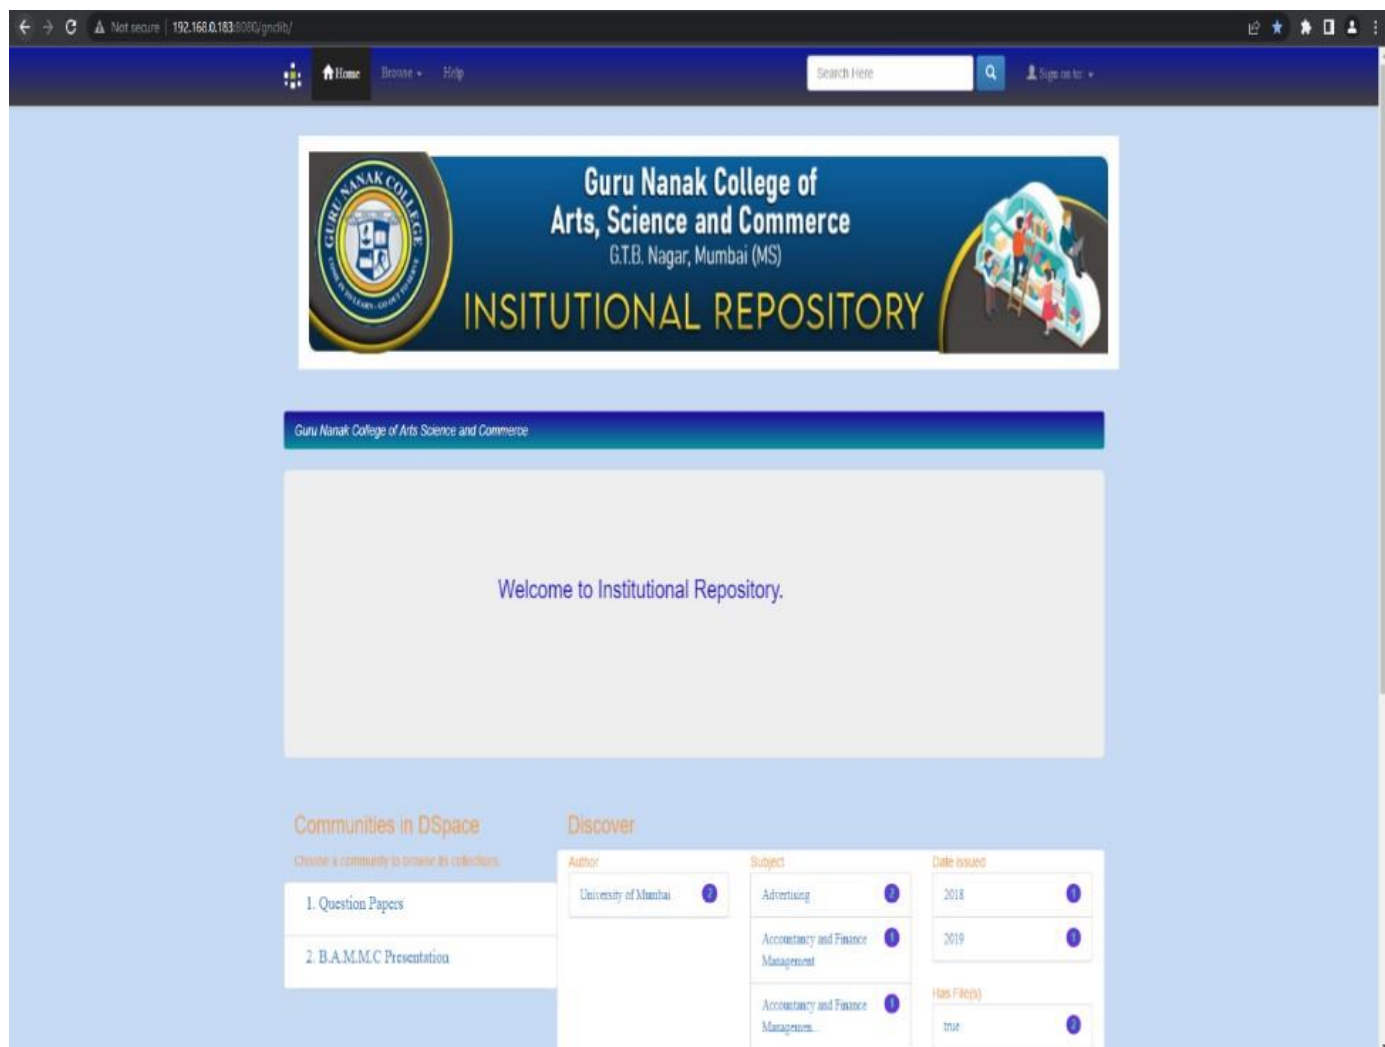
Not secure | 192.168.0.183:8080/gndib/

Home Browse Help

Search Here

Sign on to:

GURU NANAK COLLEGE

Guru Nanak College of Arts, Science and Commerce
G.T.B. Nagar, Mumbai (MS)
INSITUTIONAL REPOSITORY

Guru Nanak College of Arts Science and Commerce

Welcome to Institutional Repository.

Communities in DSpace
Choose a community to browse its collections.

1. Question Papers
2. B.A.M.M.C Presentation

Discover

Author
University of Mumbai 2

Subject
Advertising 2
Accountancy and Finance Management 1
Accountancy and Finance Managemen... 1

Date issued
2018 1
2019 1

Has File(s)
true 2